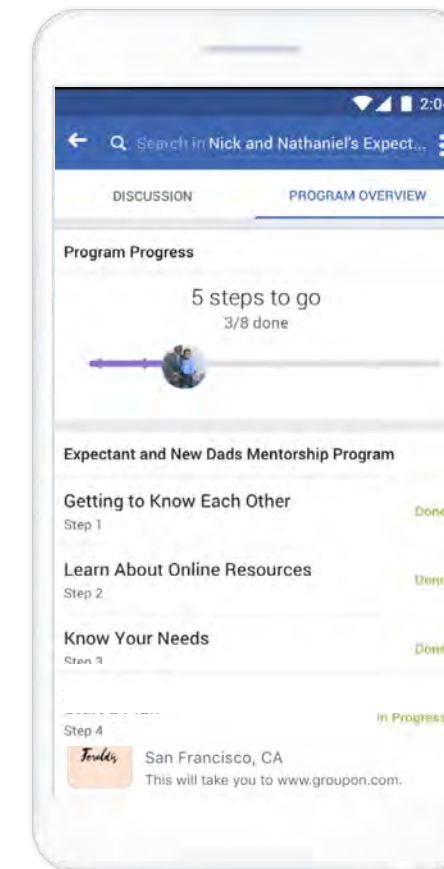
2:0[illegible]

Search in Nick and Nathaniel's Expect...

DISCUSSION

PROGRAM OVERVIEW

Program Progress

5 steps to go

3/8 done

Expectant and New Dads Mentorship Program

Getting to Know Each Other

Step 1

Done

Learn About Online Resources

Step 2

Done

Know Your Needs

Step 3

Done

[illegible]

Step 4

In Progress

Tondas

San Francisco, CA

This will take you to www.groupon.com.